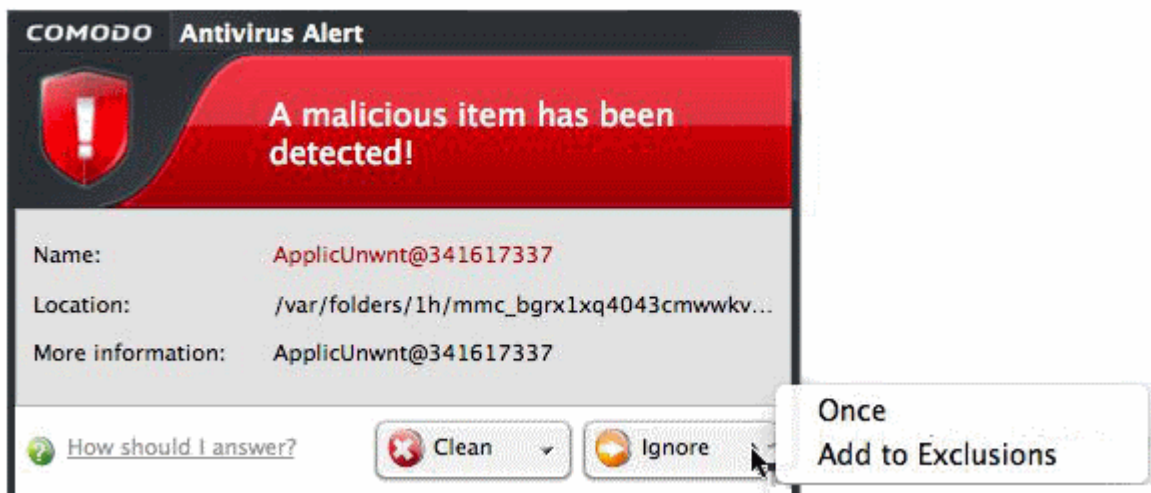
COMODO Antivirus Alert

A malicious item has been detected!

Name: ApplicUnwnt@341617337

Location: /var/folders/1h/mmc_bgrx1xq4043cmwwkv...

More information: ApplicUnwnt@341617337

How should I answer?

Clean

Ignore

Once

Add to Exclusions